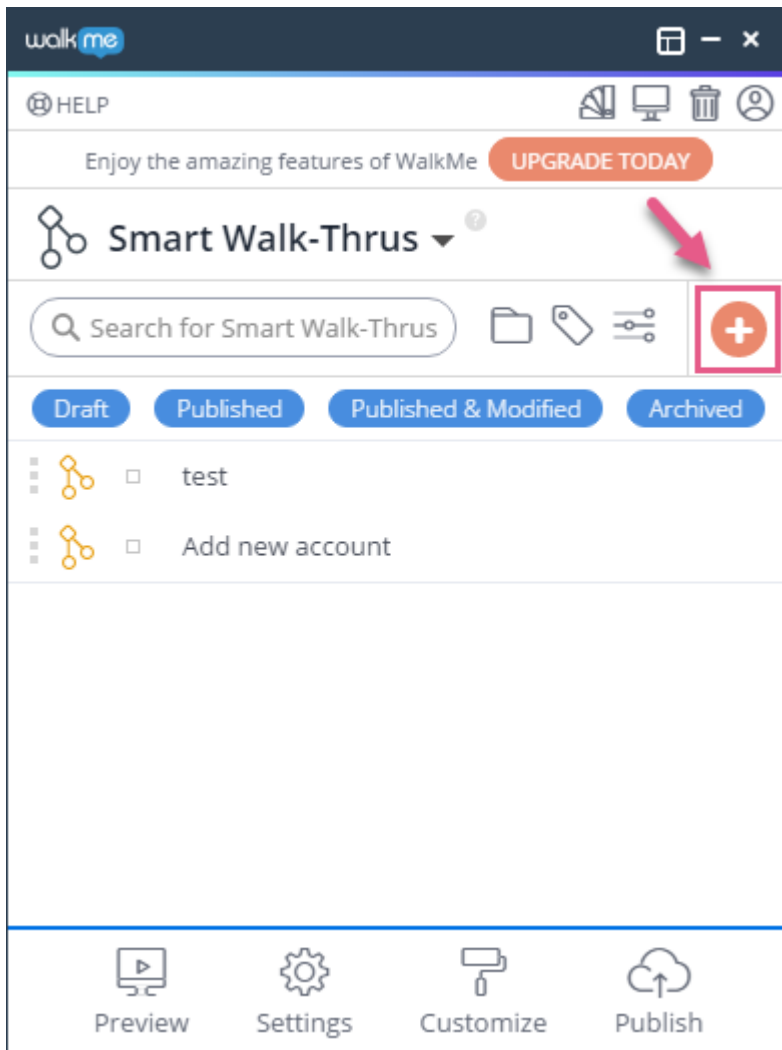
walkme

HELP

Enjoy the amazing features of WalkMe UPGRADE TODAY

Smart Walk-Thrus

Search for Smart Walk-Thrus

Draft Published Published & Modified Archived

test

Add new account

Preview Settings Customize Publish